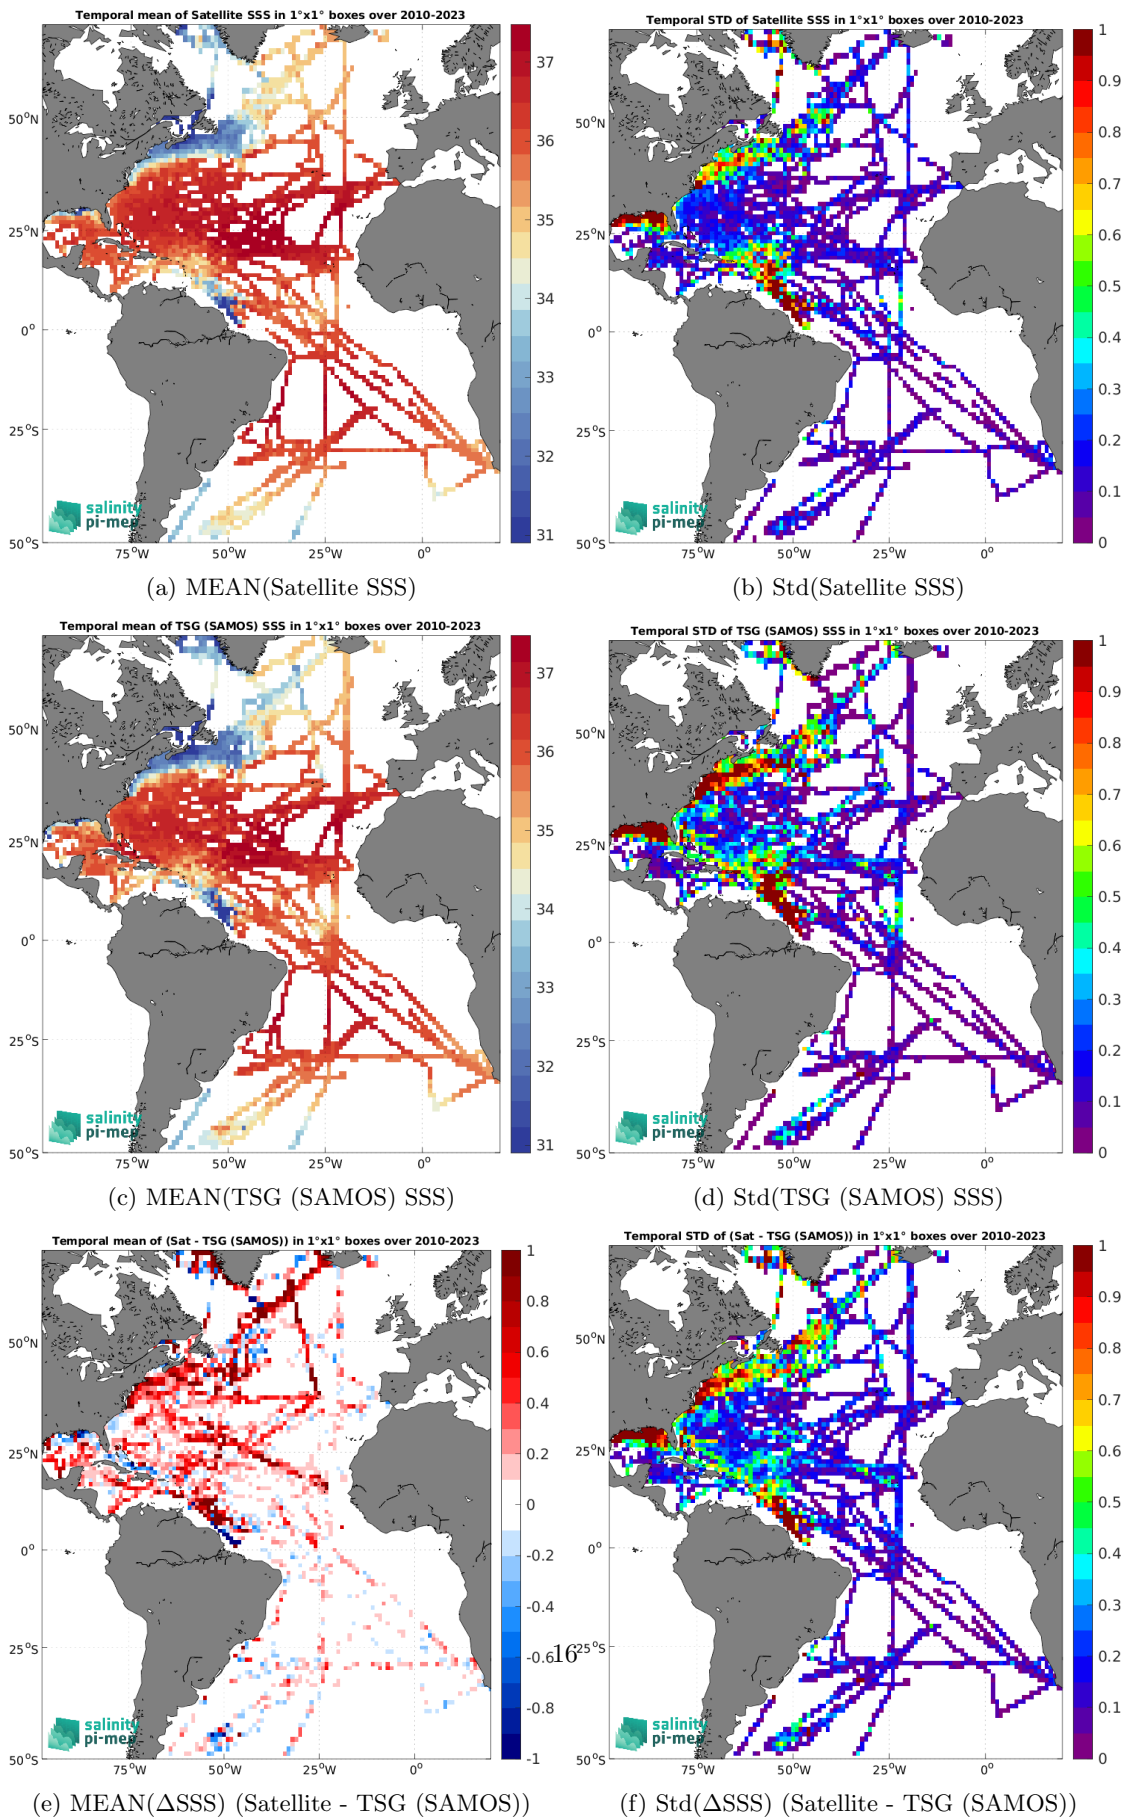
Temporal mean of Satellite SSS in 1°x1° boxes over 2010-2023

37
36
35
34
33
32
31

50°N
25°N
0°
25°S
50°S
75°W 50°W 25°W 0°

salinity pi-mep

(a) MEAN(Satellite SSS)

Temporal STD of Satellite SSS in 1°x1° boxes over 2010-2023

1
0.9
0.8
0.7
0.6
0.5
0.4
0.3
0.2
0.1
0

50°N
25°N
0°
25°S
50°S
75°W 50°W 25°W 0°

salinity pi-mep

(b) Std(Satellite SSS)

Temporal mean of TSG (SAMOS) SSS in 1°x1° boxes over 2010-2023

37
36
35
34
33
32
31

50°N
25°N
0°
25°S
50°S
75°W 50°W 25°W 0°

salinity pi-mep

(c) MEAN(TSG (SAMOS) SSS)

Temporal STD of TSG (SAMOS) SSS in 1°x1° boxes over 2010-2023

1
0.9
0.8
0.7
0.6
0.5
0.4
0.3
0.2
0.1
0

50°N
25°N
0°
25°S
50°S
75°W 50°W 25°W 0°

salinity pi-mep

(d) Std(TSG (SAMOS) SSS)

Temporal mean of (Sat - TSG (SAMOS)) in 1°x1° boxes over 2010-2023

1
0.8
0.6
0.4
0.2
0
-0.2
-0.4
-0.6
-0.8
-1

50°N
25°N
0°
25°S
50°S
75°W 50°W 25°W 0°

salinity pi-mep

(e) MEAN(ΔSSS) (Satellite - TSG (SAMOS))

16

Temporal STD of (Sat - TSG (SAMOS)) in 1°x1° boxes over 2010-2023

1
0.9
0.8
0.7
0.6
0.5
0.4
0.3
0.2
0.1
0

50°N
25°N
0°
25°S
50°S
75°W 50°W 25°W 0°

salinity pi-mep

(f) Std(ΔSSS) (Satellite - TSG (SAMOS))